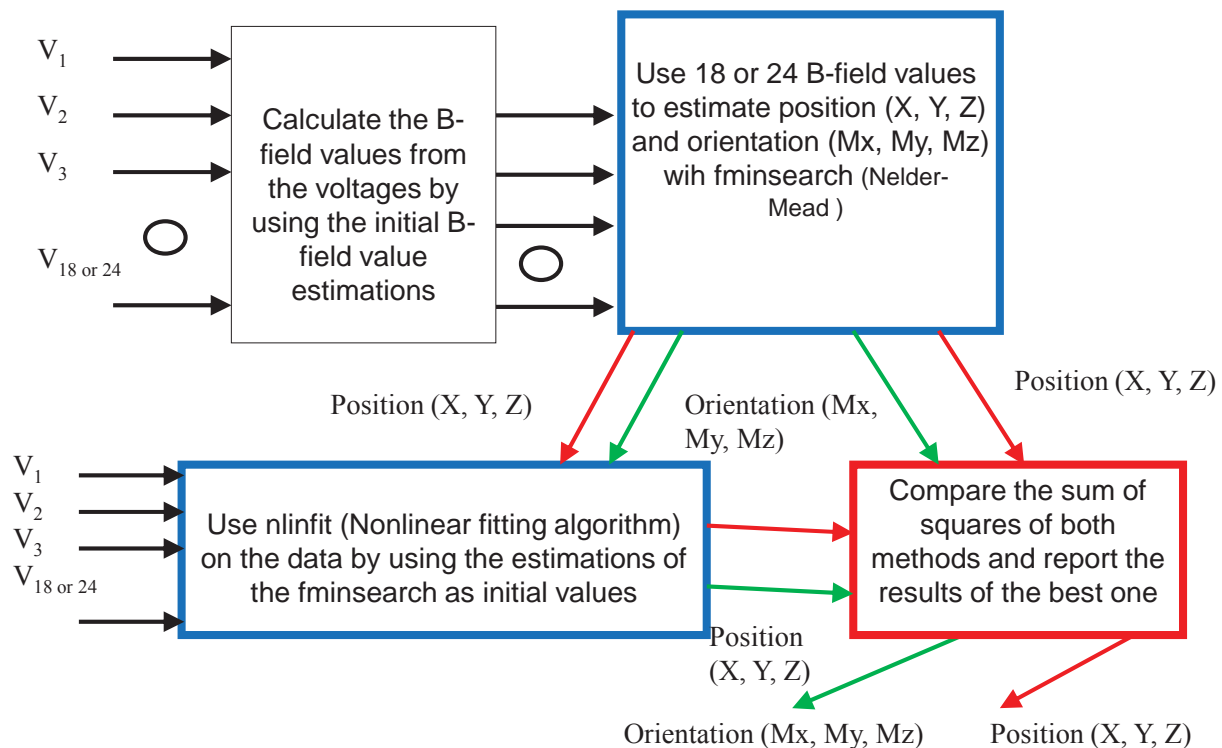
$V_1$
$V_2$
$V_3$
$V_{18 \text{ or } 24}$

Calculate the B-field values from the voltages by using the initial B-field value estimations

Use 18 or 24 B-field values to estimate position (X, Y, Z) and orientation (Mx, My, Mz) wih fminsearch (Nelder-Mead )

Position (X, Y, Z)

Orientation (Mx, My, Mz)

Position (X, Y, Z)

$V_1$
$V_2$
$V_3$
$V_{18 \text{ or } 24}$

Use nlinfit (Nonlinear fitting algorithm) on the data by using the estimations of the fminsearch as initial values

Compare the sum of squares of both methods and report the results of the best one

Position (X, Y, Z)

Orientation (Mx, My, Mz)

Position (X, Y, Z)